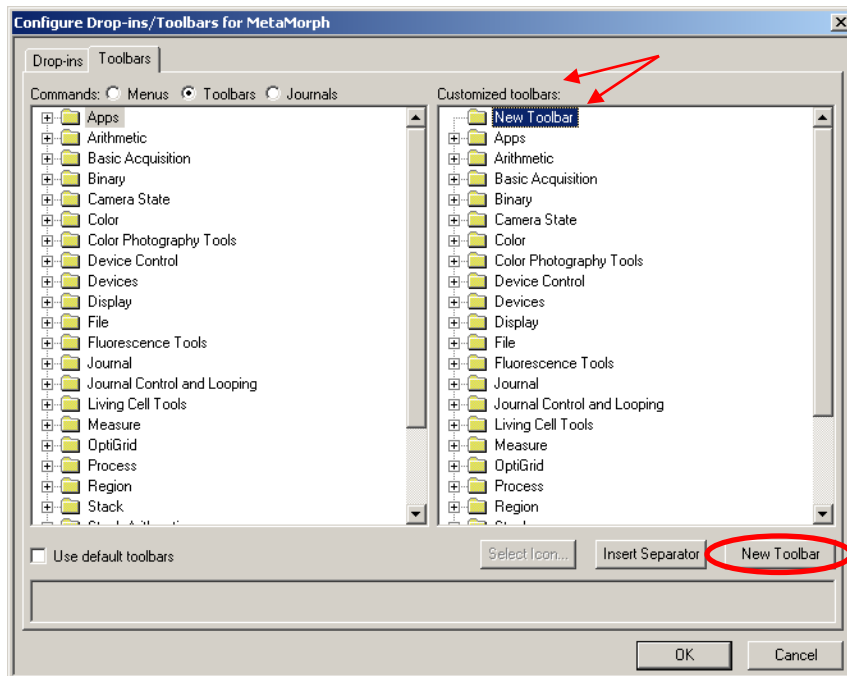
Configure Drop-ins/Toolbars for MetaMorph

Drop-ins Toolbars

Commands: Menus Toolbars Journals

Apps
Arithmetic
Basic Acquisition
Binary
Camera State
Color
Color Photography Tools
Device Control
Devices
Display
File
Fluorescence Tools
Journal
Journal Control and Looping
Living Cell Tools
Measure
OptiGrid
Process
Region
Stack
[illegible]

Customized toolbars:

New Toolbar
Apps
Arithmetic
Basic Acquisition
Binary
Camera State
Color
Color Photography Tools
Device Control
Devices
Display
File
Fluorescence Tools
Journal
Journal Control and Looping
Living Cell Tools
Measure
OptiGrid
Process
Region
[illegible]

Use default toolbars

Select Icon... Insert Separator New Toolbar

OK Cancel